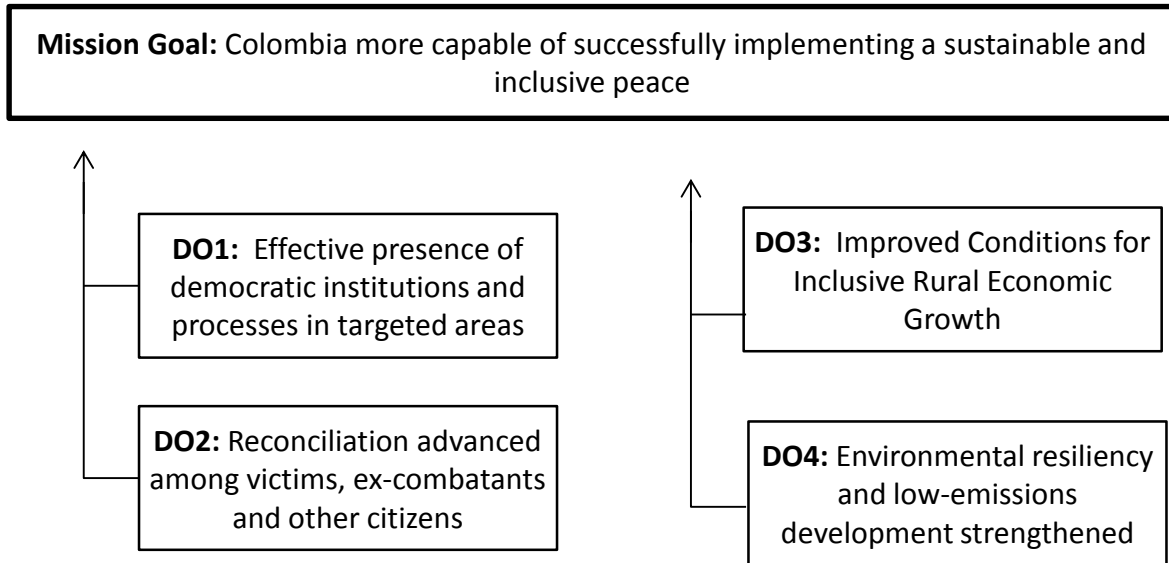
**Mission Goal:** Colombia more capable of successfully implementing a sustainable and inclusive peace

**DO1:** Effective presence of democratic institutions and processes in targeted areas

**DO2:** Reconciliation advanced among victims, ex-combatants and other citizens

**DO3:** Improved Conditions for Inclusive Rural Economic Growth

**DO4:** Environmental resiliency and low-emissions development strengthened